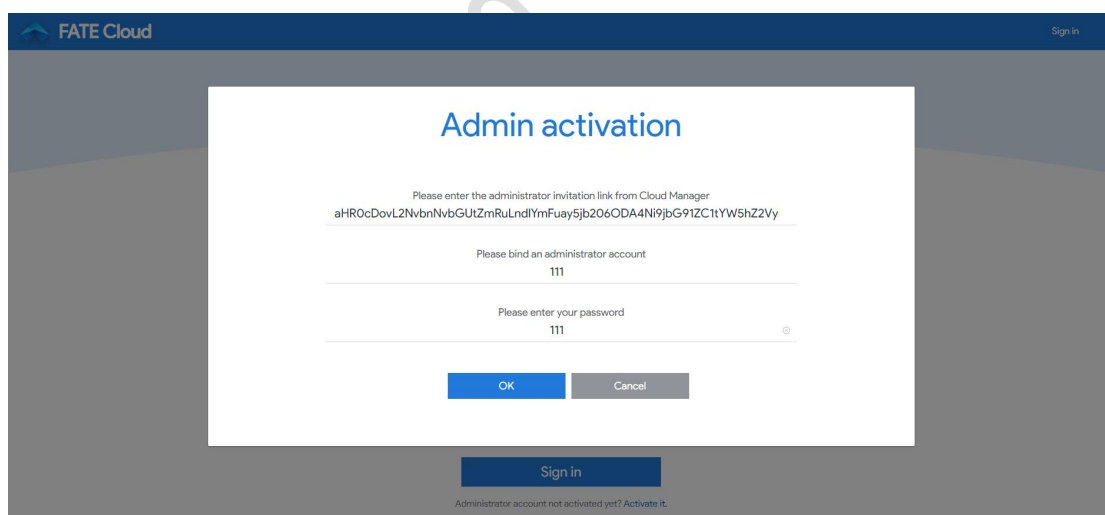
FATE Cloud

Sign in

Admin activation

Please enter the administrator invitation link from Cloud Manager

aHR0cDovL2NvbnNvbGUtZmRuLndlYmFuay5jb206ODA4Ni9jbG91ZC1tYW5hZ2Vy

Please bind an administrator account

111

Please enter your password

111

OK

Cancel

Sign in

Administrator account not activated yet? Activate it.